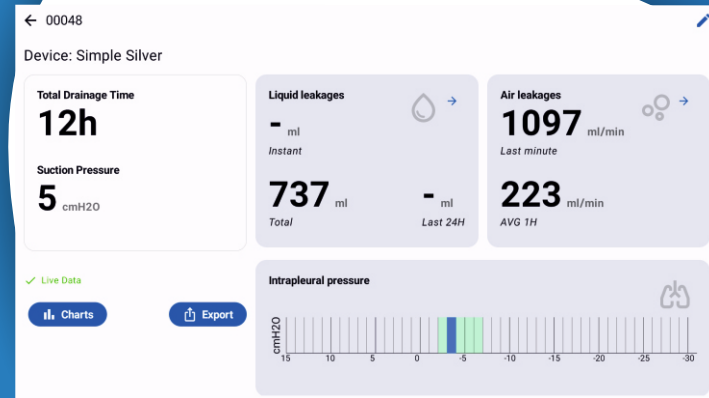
← 00048

Device: Simple Silver

Total Drainage Time
12h

Suction Pressure
5 cmH2O

Liquid leakages
- ml
Instant

737 ml
Total

- ml
Last 24H

Air leakages
1097 ml/min
Last minute

223 ml/min
AVG 1H

✓ Live Data

Charts

Export

Intrapleural pressure

cmH2O

15 10 5 0 -5 -10 -15 -20 -25 -30